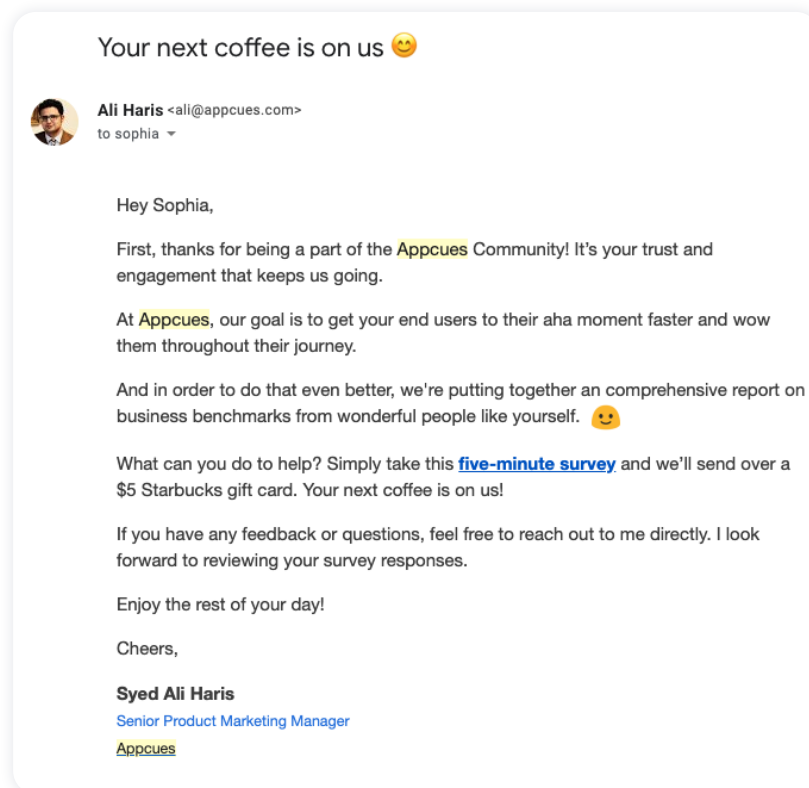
Your next coffee is on us 😊

Ali Haris <ali@appcues.com>
to sophia

Hey Sophia,

First, thanks for being a part of the Appcues Community! It's your trust and engagement that keeps us going.

At Appcues, our goal is to get your end users to their aha moment faster and wow them throughout their journey.

And in order to do that even better, we're putting together an comprehensive report on business benchmarks from wonderful people like yourself. 🙂

What can you do to help? Simply take this five-minute survey and we'll send over a $5 Starbucks gift card. Your next coffee is on us!

If you have any feedback or questions, feel free to reach out to me directly. I look forward to reviewing your survey responses.

Enjoy the rest of your day!

Cheers,

Syed Ali Haris
Senior Product Marketing Manager
Appcues